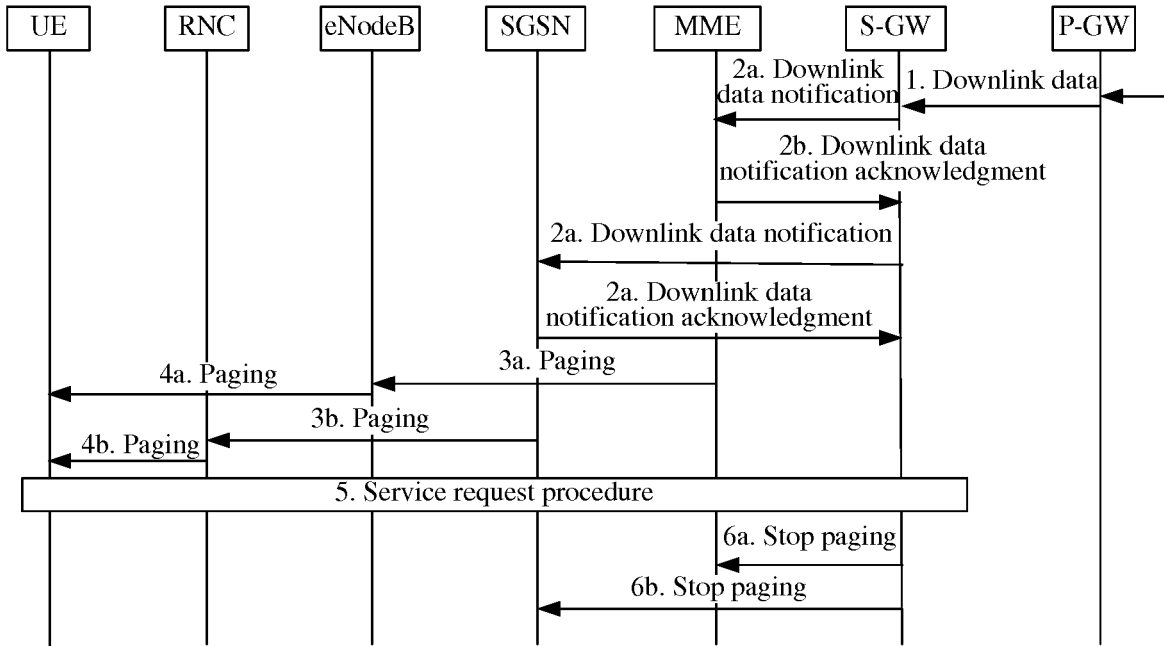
UE RNC eNodeB SGSN MME S-GW P-GW

1. Downlink data

2a. Downlink data notification

2b. Downlink data notification acknowledgment

2a. Downlink data notification

2a. Downlink data notification acknowledgment

3a. Paging

4a. Paging

3b. Paging

4b. Paging

5. Service request procedure

6a. Stop paging

6b. Stop paging